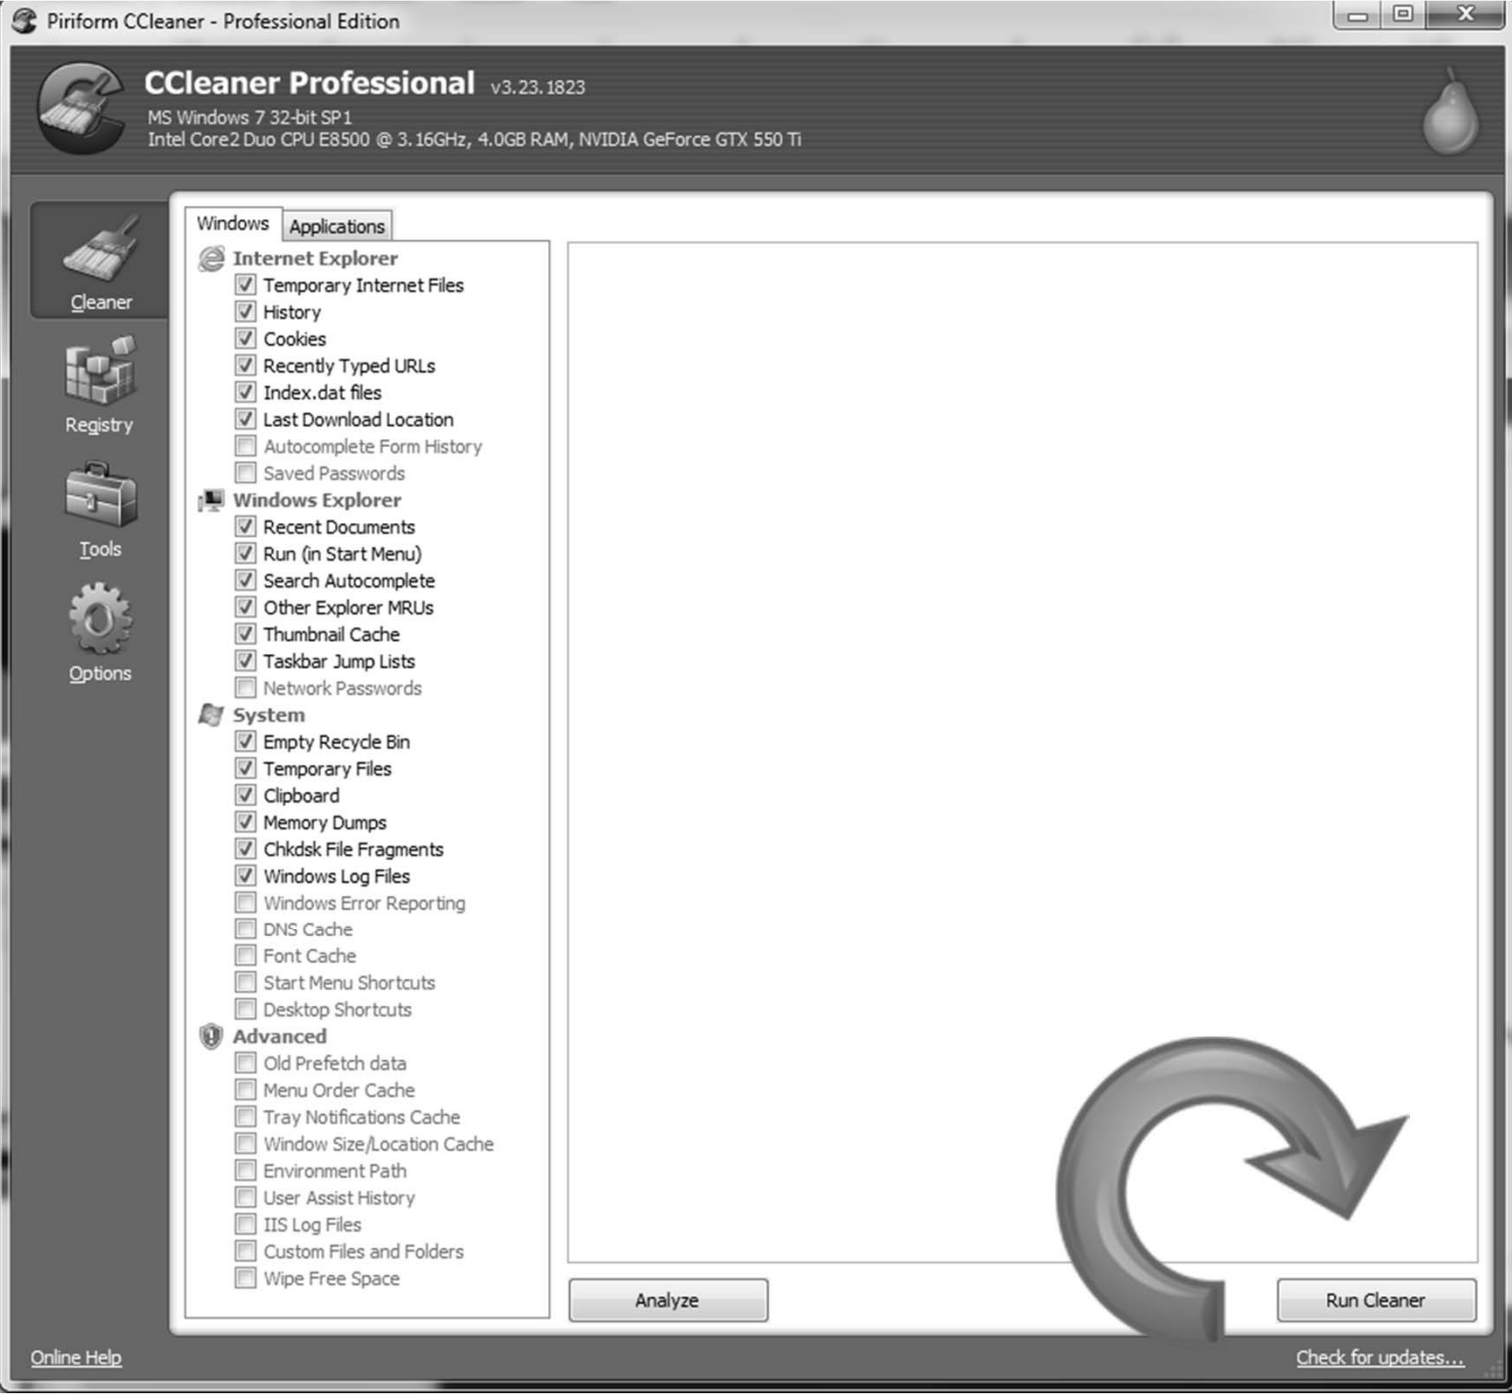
Piriform CCleaner - Professional Edition

CCleaner Professional v3.23.1823
MS Windows 7 32-bit SP1
Intel Core2 Duo CPU E8500 @ 3.16GHz, 4.0GB RAM, NVIDIA GeForce GTX 550 Ti

Cleaner
Registry
Tools
Options

Windows
Applications

Internet Explorer
Temporary Internet Files
History
Cookies
Recently Typed URLs
Index.dat files
Last Download Location
Autocomplete Form History
Saved Passwords
Windows Explorer
Recent Documents
Run (in Start Menu)
Search Autocomplete
Other Explorer MRUs
Thumbnail Cache
Taskbar Jump Lists
Network Passwords
System
Empty Recycle Bin
Temporary Files
Clipboard
Memory Dumps
Chkdsk File Fragments
Windows Log Files
Windows Error Reporting
DNS Cache
Font Cache
Start Menu Shortcuts
Desktop Shortcuts
Advanced
Old Prefetch data
Menu Order Cache
Tray Notifications Cache
Window Size/Location Cache
Environment Path
User Assist History
IIS Log Files
Custom Files and Folders
Wipe Free Space

Analyze
Run Cleaner

Online Help
Check for updates...